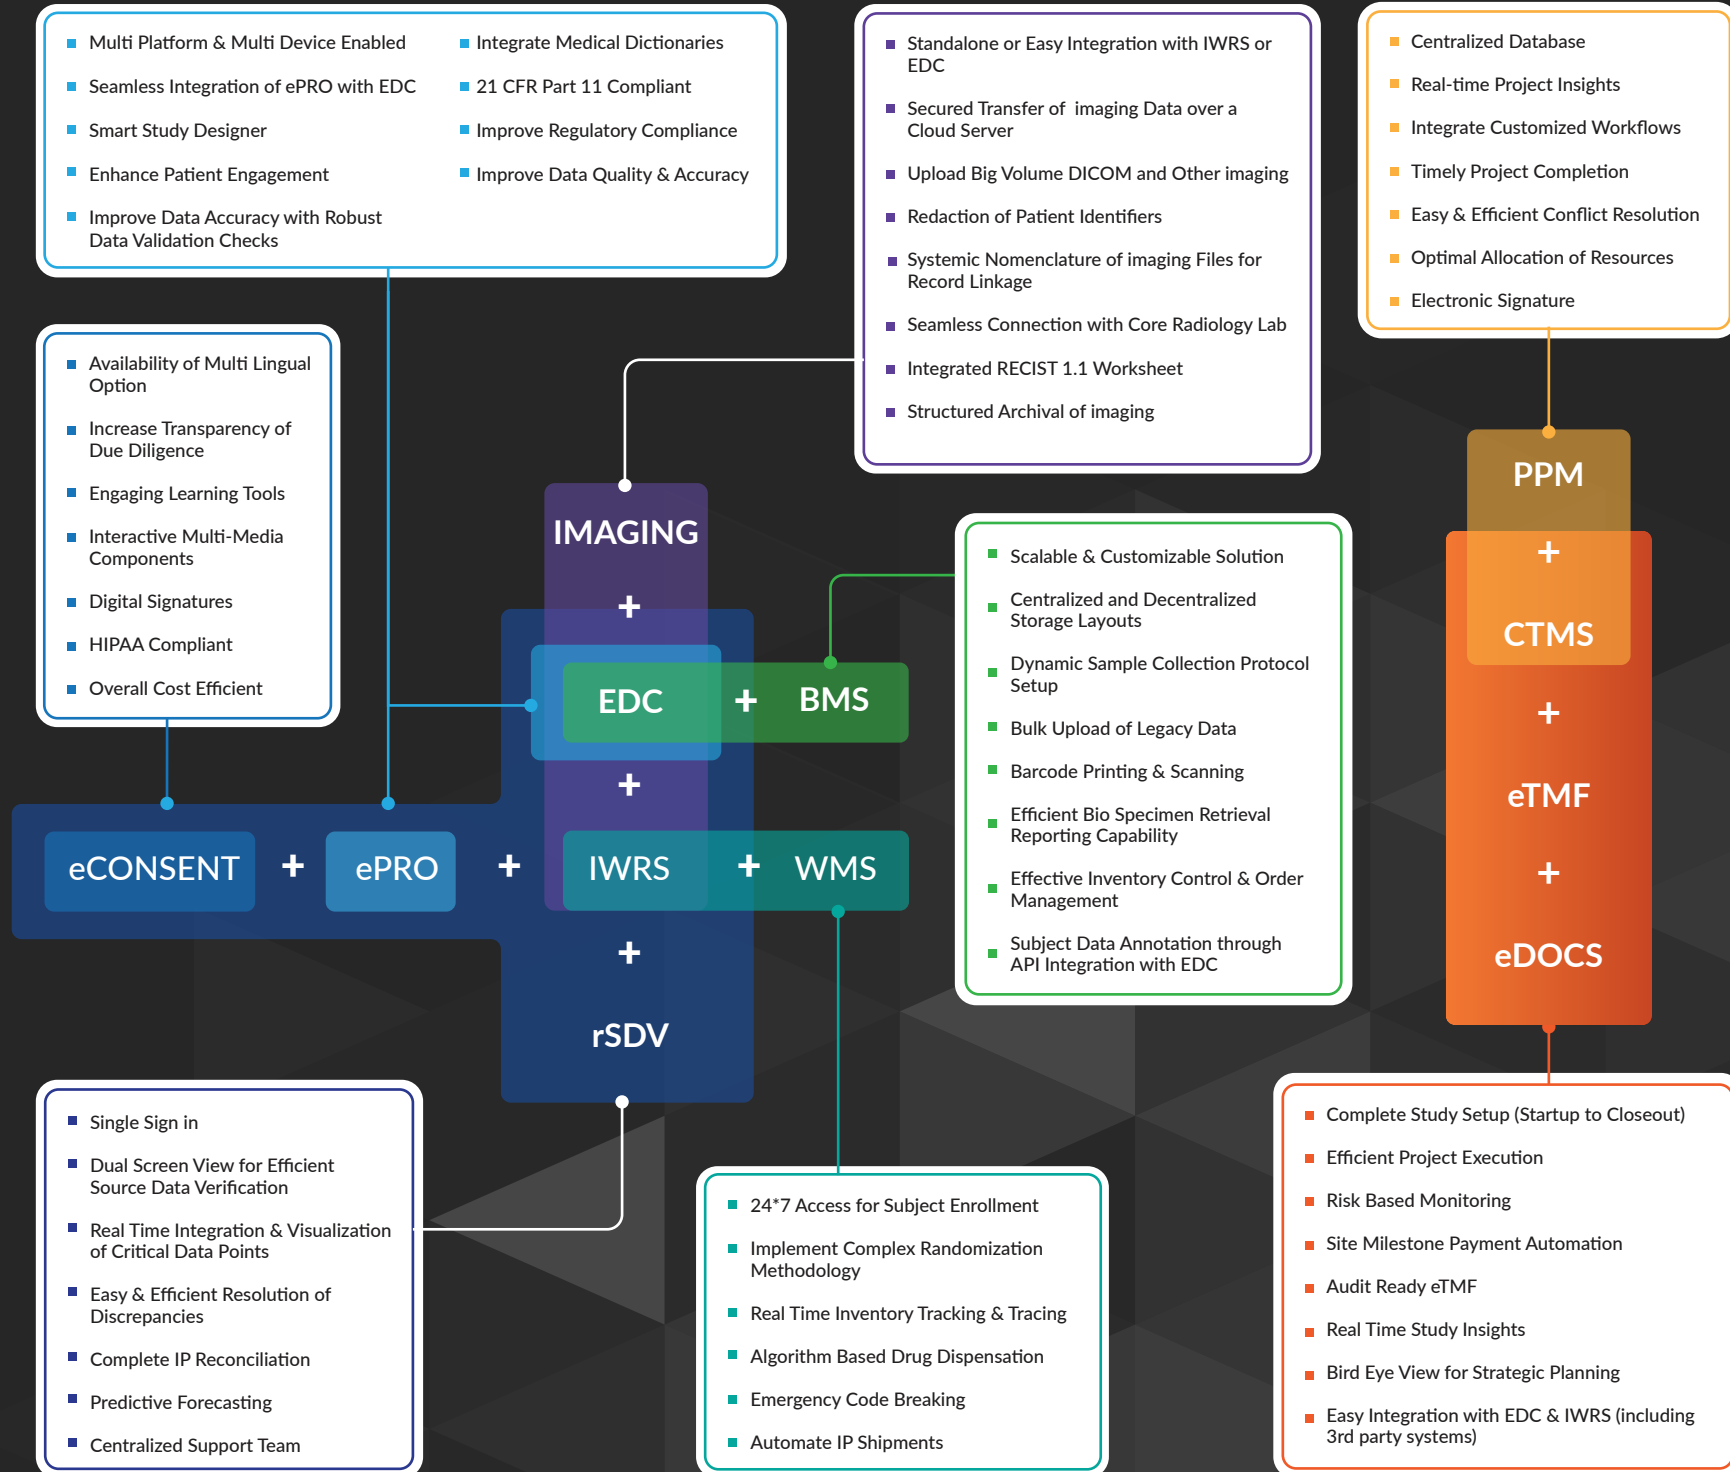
Multi Platform & Multi Device Enabled

Seamless Integration of ePRO with EDC

Smart Study Designer

Enhance Patient Engagement

Improve Data Accuracy with Robust Data Validation Checks

Integrate Medical Dictionaries

21 CFR Part 11 Compliant

Improve Regulatory Compliance

Improve Data Quality & Accuracy

Standalone or Easy Integration with IWRS or EDC

Secured Transfer of imaging Data over a Cloud Server

Upload Big Volume DICOM and Other imaging

Redaction of Patient Identifiers

Systemic Nomenclature of imaging Files for Record Linkage

Seamless Connection with Core Radiology Lab

Integrated RECIST 1.1 Worksheet

Structured Archival of imaging

Centralized Database

Real-time Project Insights

Integrate Customized Workflows

Timely Project Completion

Easy & Efficient Conflict Resolution

Optimal Allocation of Resources

Electronic Signature

Availability of Multi Lingual Option

Increase Transparency of Due Diligence

Engaging Learning Tools

Interactive Multi-Media Components

Digital Signatures

HIPAA Compliant

Overall Cost Efficient

IMAGING

+

EDC

+

BMS

+

eCONSENT

+

ePRO

+

IWRS

+

WMS

+

rSDV

PPM

+

CTMS

+

eTMF

+

eDOCS

Scalable & Customizable Solution

Centralized and Decentralized Storage Layouts

Dynamic Sample Collection Protocol Setup

Bulk Upload of Legacy Data

Barcode Printing & Scanning

Efficient Bio Specimen Retrieval Reporting Capability

Effective Inventory Control & Order Management

Subject Data Annotation through API Integration with EDC

Single Sign in

Dual Screen View for Efficient Source Data Verification

Real Time Integration & Visualization of Critical Data Points

Easy & Efficient Resolution of Discrepancies

Complete IP Reconciliation

Predictive Forecasting

Centralized Support Team

24*7 Access for Subject Enrollment

Implement Complex Randomization Methodology

Real Time Inventory Tracking & Tracing

Algorithm Based Drug Dispensation

Emergency Code Breaking

Automate IP Shipments

Complete Study Setup (Startup to Closeout)

Efficient Project Execution

Risk Based Monitoring

Site Milestone Payment Automation

Audit Ready eTMF

Real Time Study Insights

Bird Eye View for Strategic Planning

Easy Integration with EDC & IWRS (including 3rd party systems)